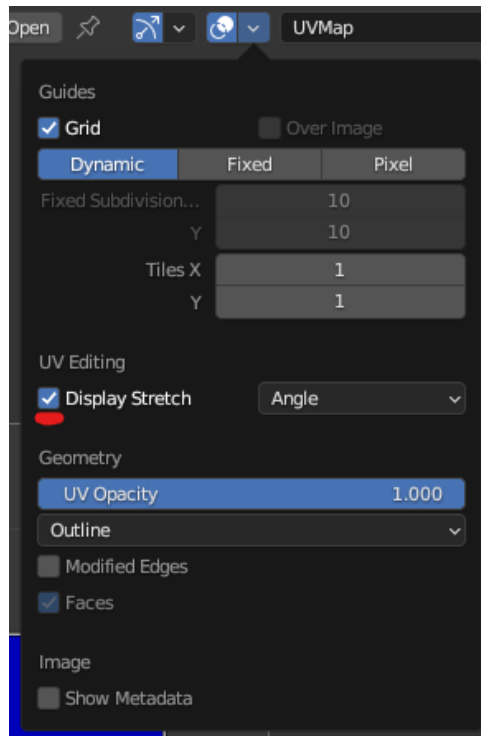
Open UVMap

Guides

Grid Over Image

Dynamic Fixed Pixel

Fixed Subdivision... 10
Y 10

Tiles X 1
Y 1

UV Editing

Display Stretch Angle

Geometry

UV Opacity 1.000

Outline

Modified Edges

Faces

Image

Show Metadata